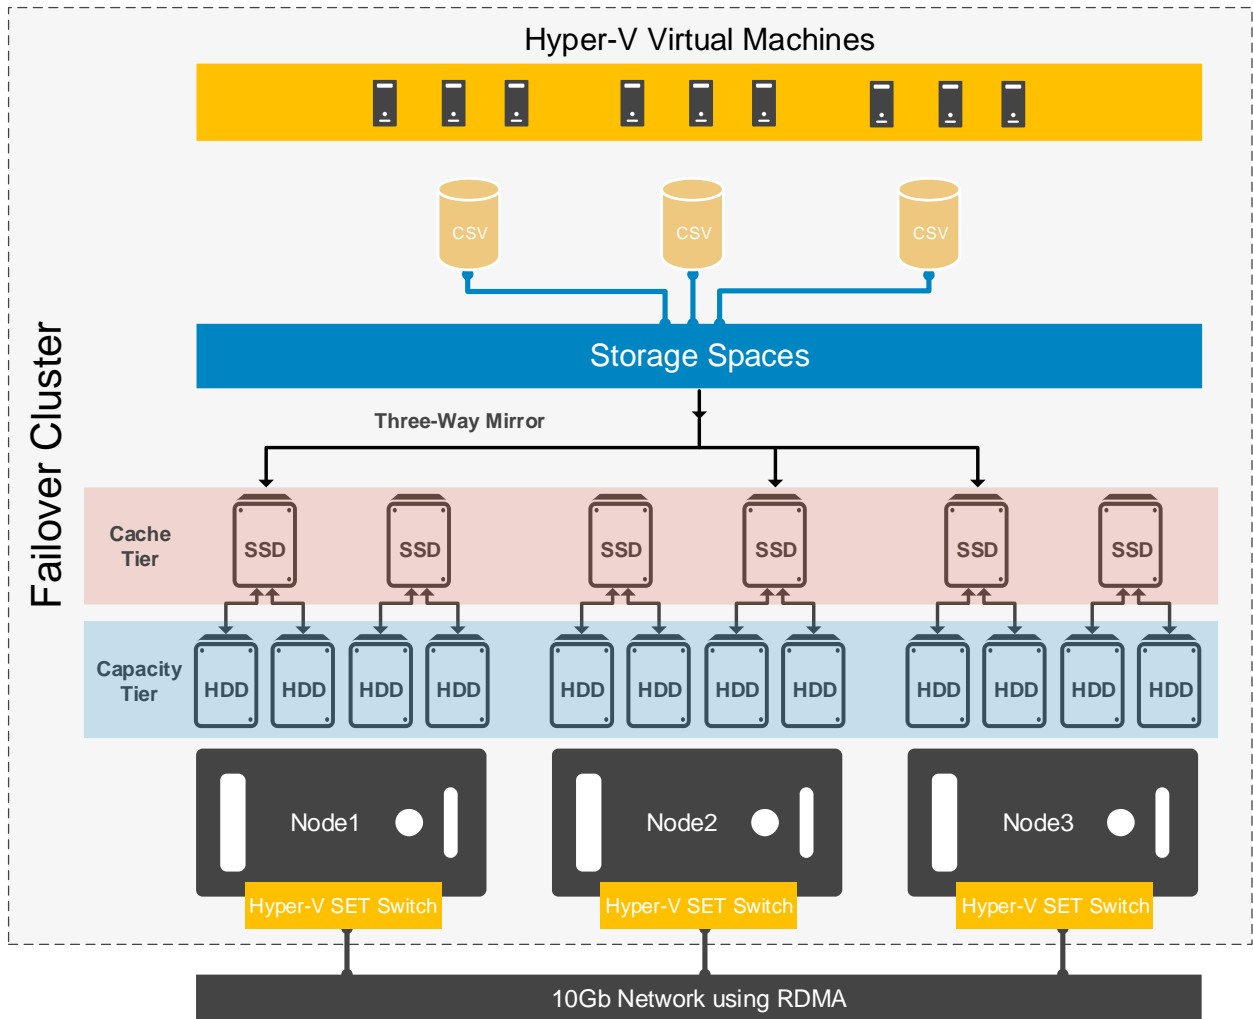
Failover Cluster

Hyper-V Virtual Machines

CSV CSV CSV

Storage Spaces

Three-Way Mirror

Cache Tier

SSD SSD SSD SSD SSD SSD

Capacity Tier

HDD HDD HDD HDD HDD HDD HDD HDD HDD HDD HDD HDD

Node1

Hyper-V SET Switch

Node2

Hyper-V SET Switch

Node3

Hyper-V SET Switch

10Gb Network using RDMA